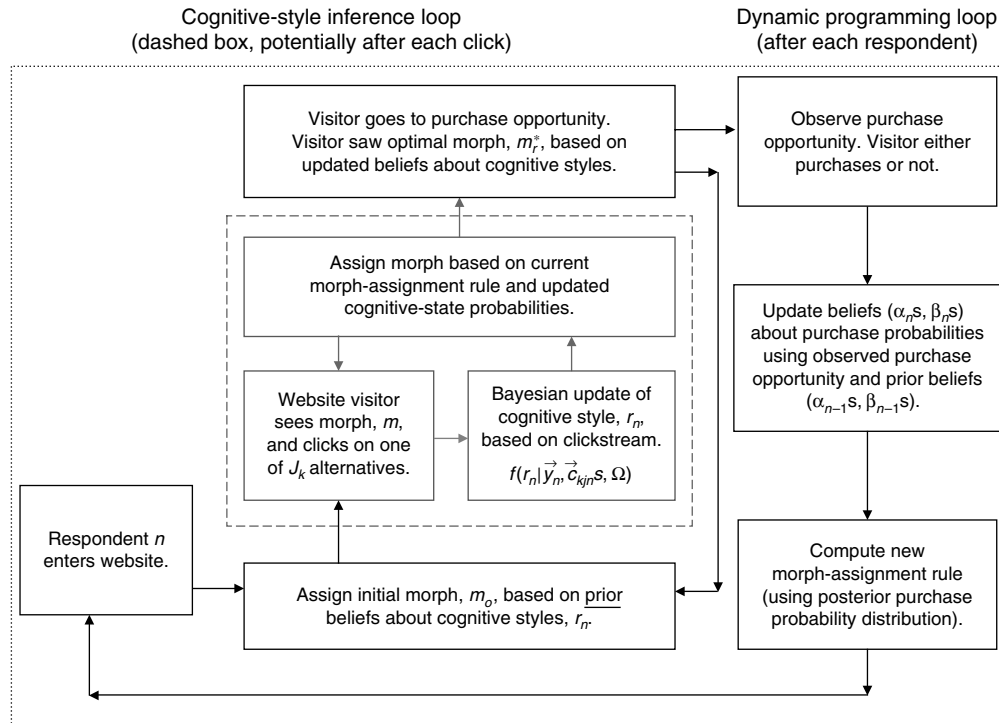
Cognitive-style inference loop
(dashed box, potentially after each click)

Dynamic programming loop
(after each respondent)

Visitor goes to purchase opportunity. Visitor saw optimal morph, $m_r^*$, based on updated beliefs about cognitive styles.

Observe purchase opportunity. Visitor either purchases or not.

Assign morph based on current morph-assignment rule and updated cognitive-state probabilities.

Update beliefs ($\alpha_n$s, $\beta_n$s) about purchase probabilities using observed purchase opportunity and prior beliefs ($\alpha_{n-1}$s, $\beta_{n-1}$s).

Website visitor sees morph, $m$, and clicks on one of $J_k$ alternatives.

Bayesian update of cognitive style, $r_n$, based on clickstream.
$f(r_n|\vec{y}_n, \vec{c}_{kjn}s, \Omega)$

Respondent $n$ enters website.

Assign initial morph, $m_o$, based on prior beliefs about cognitive styles, $r_n$.

Compute new morph-assignment rule (using posterior purchase probability distribution).